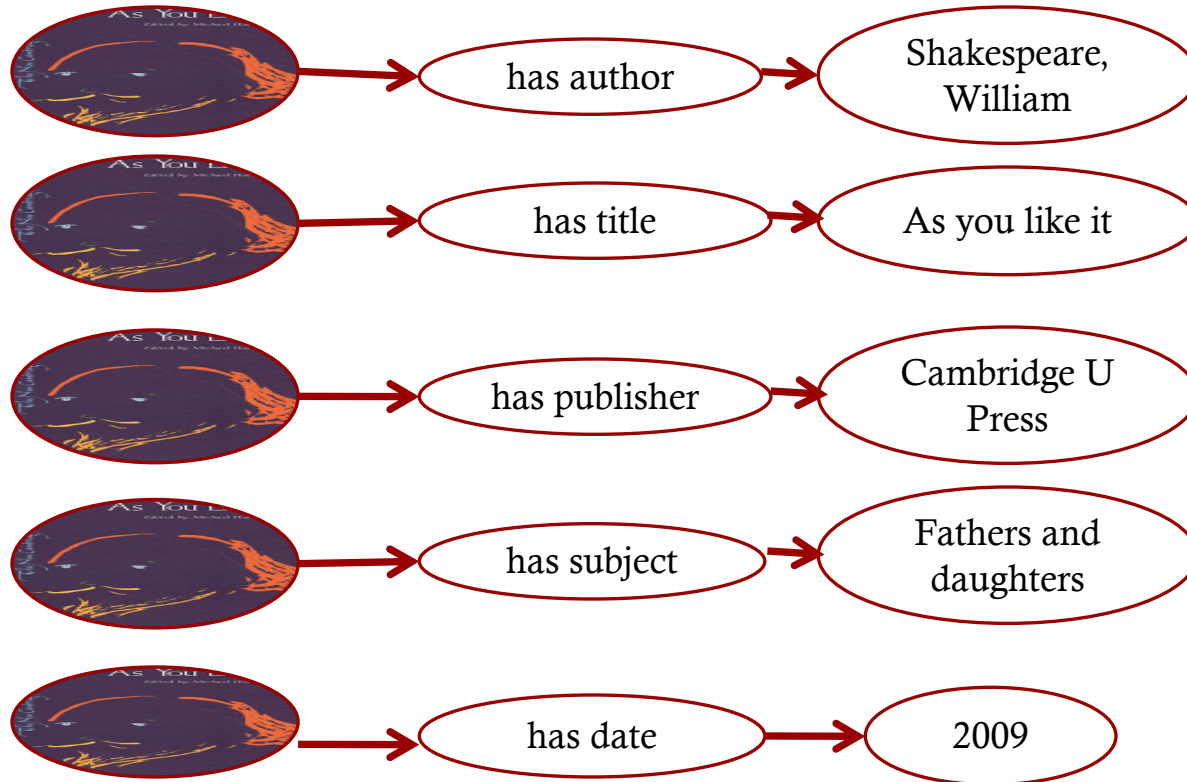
As You L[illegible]
Edited by Michael Ha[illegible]

has author

Shakespeare, William

As You L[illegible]

has title

As you like it

As You L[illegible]

has publisher

Cambridge U Press

As You L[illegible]

has subject

Fathers and daughters

As You L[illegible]

has date

2009